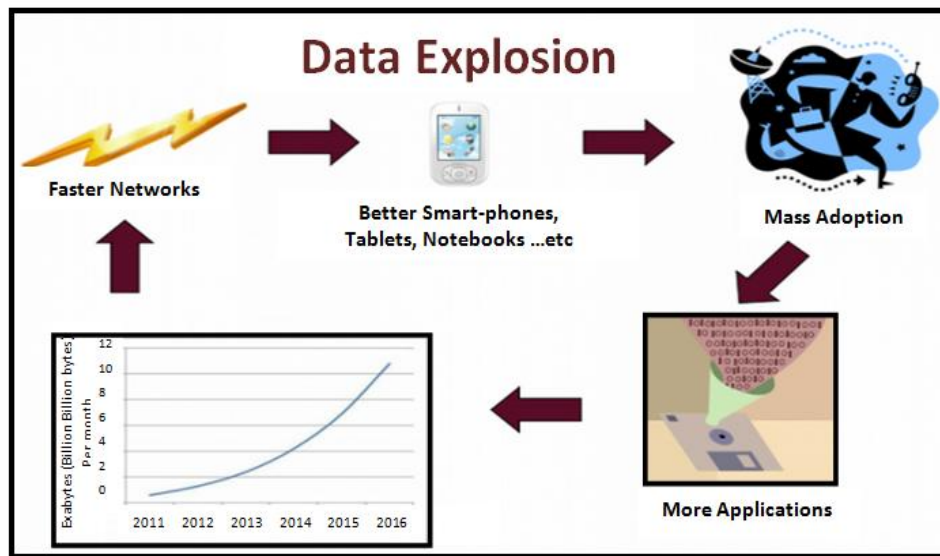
Data Explosion

Faster Networks

Better Smart-phones, Tablets, Notebooks …etc

Mass Adoption

More Applications

Exabytes (Billion Billion bytes) Per month

12
10
8
6
4
2
0

2011 2012 2013 2014 2015 2016